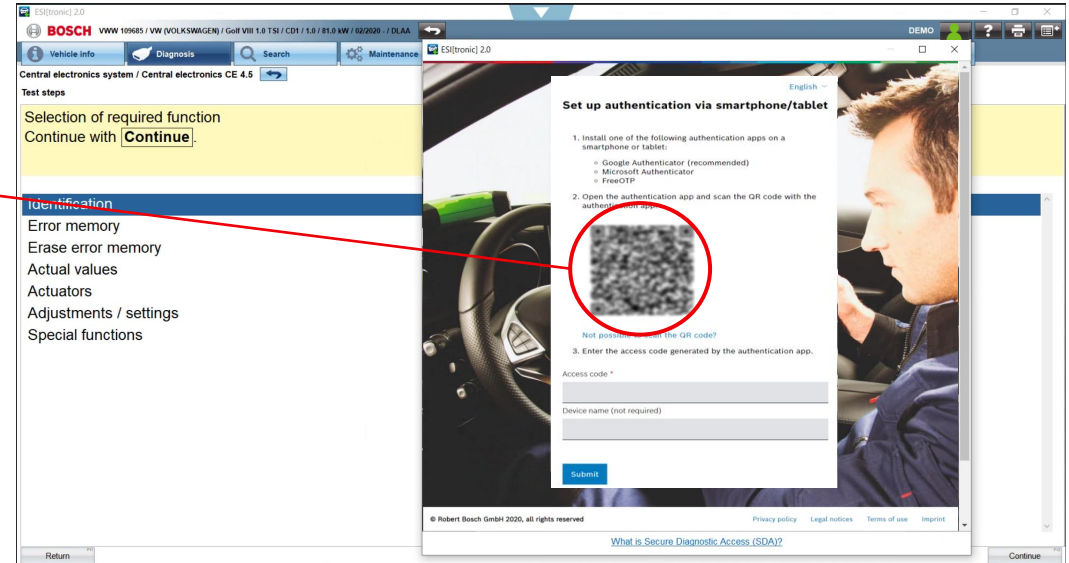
ESI[tronic] 2.0

BOSCH VWW 109685 / VW (VOLKSWAGEN) / Golf VIII 1.0 TSI / CD1 / 1.0 / 81.0 kW / 02/2020 - / DLAA

DEMO

Vehicle info | Diagnosis | Search | Maintenance

Central electronics system / Central electronics CE 4.5

Test steps

Selection of required function
Continue with **Continue**.

Identification
Error memory
Erase error memory
Actual values
Actuators
Adjustments / settings
Special functions

ESI[tronic] 2.0

English

Set up authentication via smartphone/tablet

1. Install one of the following authentication apps on a smartphone or tablet:
- Google Authenticator (recommended)
- Microsoft Authenticator
- FreeOTP

2. Open the authentication app and scan the QR code with the authentication app.

Not possible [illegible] the QR code?

3. Enter the access code generated by the authentication app.

Access code *

Device name (not required)

Submit

© Robert Bosch GmbH 2020, all rights reserved

Privacy policy | Legal notices | Terms of use | Imprint

What is Secure Diagnostic Access (SDA)?

Return

Continue